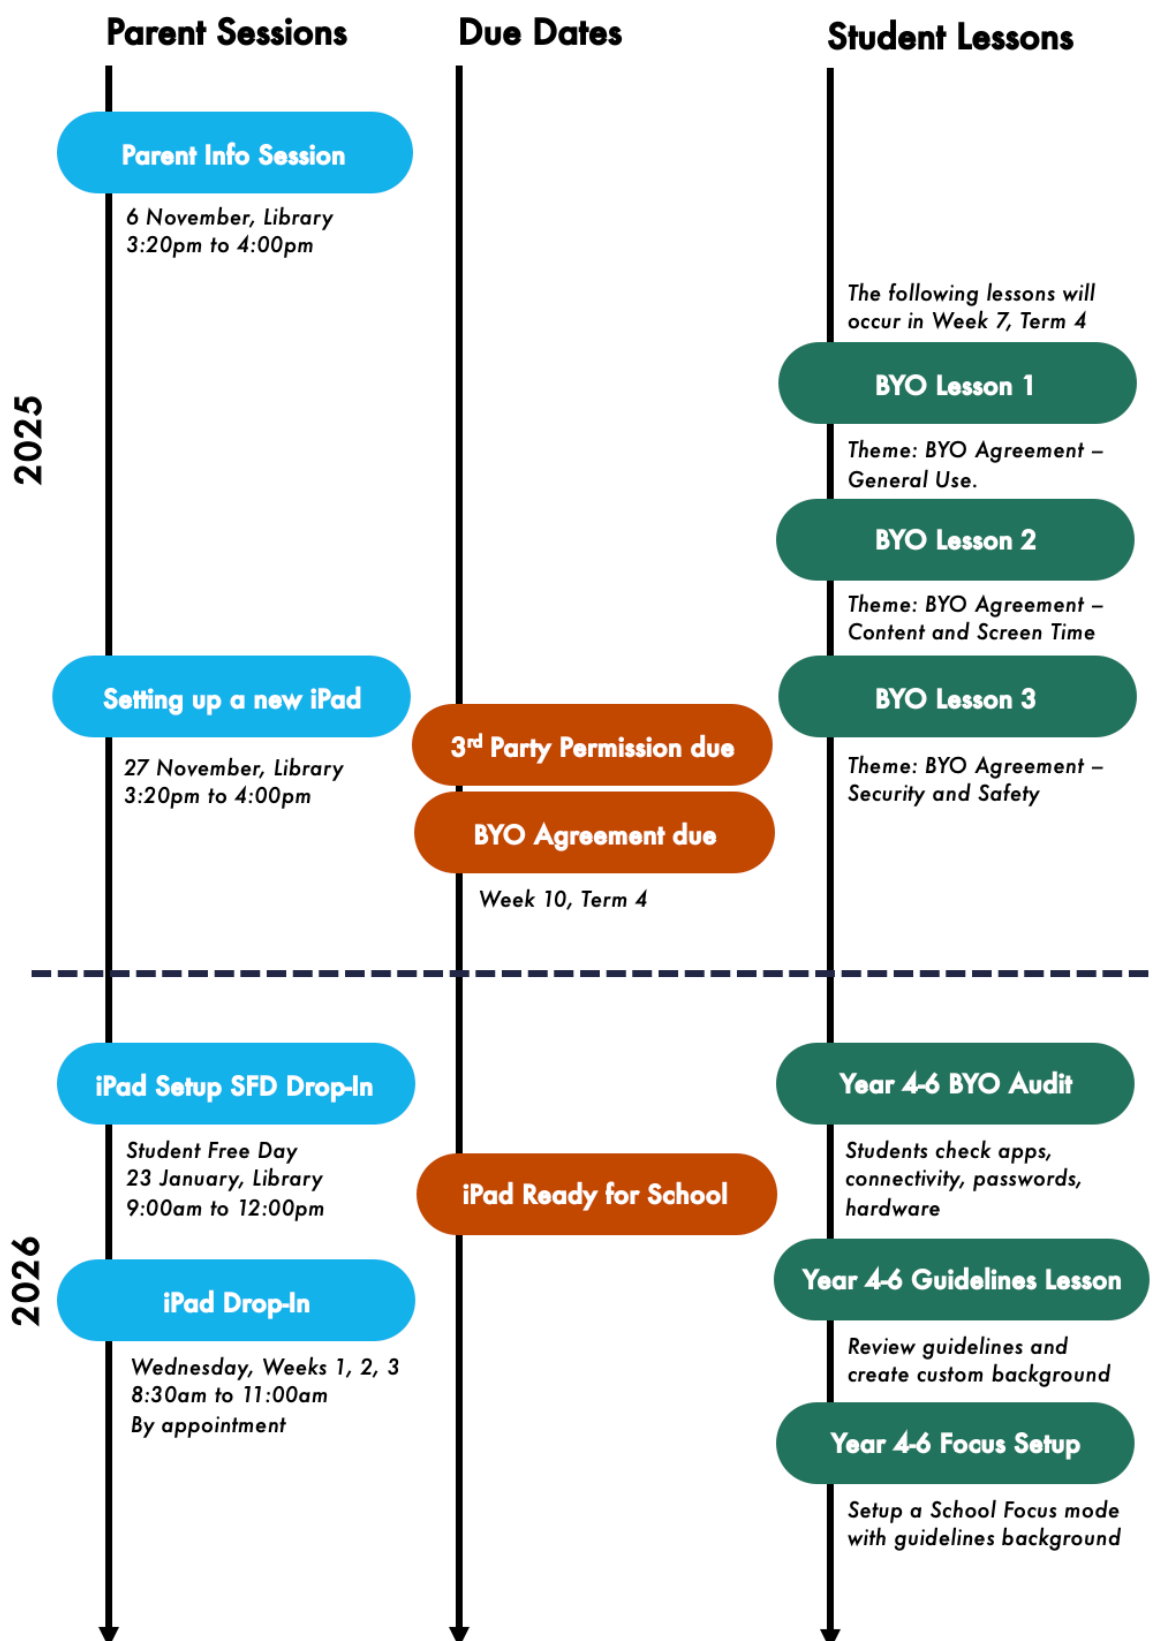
Parent Sessions

Due Dates

Student Lessons

2025

Parent Info Session

6 November, Library
3:20pm to 4:00pm

Setting up a new iPad

27 November, Library
3:20pm to 4:00pm

$3^{rd}$ Party Permission due

BYO Agreement due

Week 10, Term 4

The following lessons will occur in Week 7, Term 4

BYO Lesson 1

Theme: BYO Agreement – General Use.

BYO Lesson 2

Theme: BYO Agreement – Content and Screen Time

BYO Lesson 3

Theme: BYO Agreement – Security and Safety

2026

iPad Setup SFD Drop-In

Student Free Day
23 January, Library
9:00am to 12:00pm

iPad Drop-In

Wednesday, Weeks 1, 2, 3
8:30am to 11:00am
By appointment

iPad Ready for School

Year 4-6 BYO Audit

Students check apps, connectivity, passwords, hardware

Year 4-6 Guidelines Lesson

Review guidelines and create custom background

Year 4-6 Focus Setup

Setup a School Focus mode with guidelines background